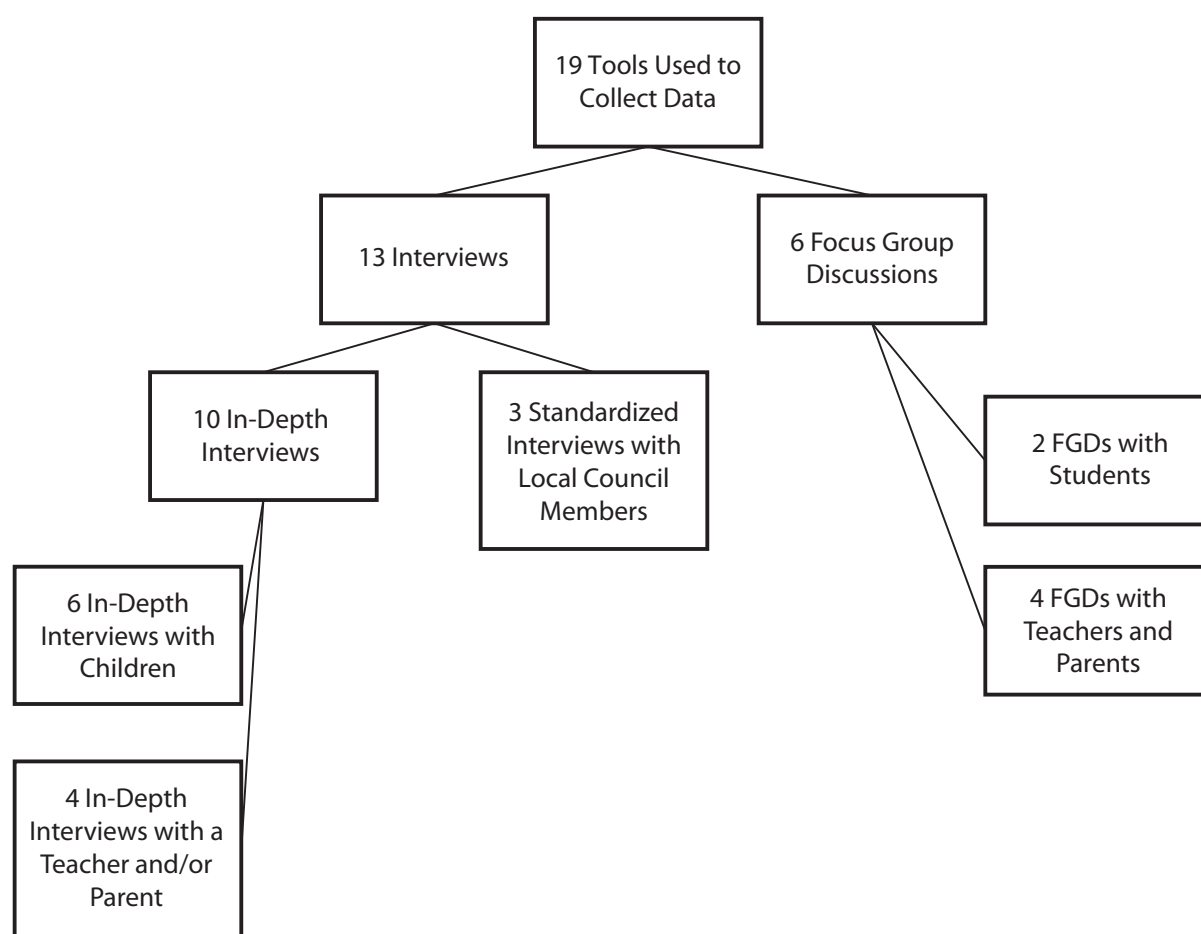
19 Tools Used to Collect Data

13 Interviews

6 Focus Group Discussions

10 In-Depth Interviews

3 Standardized Interviews with Local Council Members

2 FGDs with Students

4 FGDs with Teachers and Parents

6 In-Depth Interviews with Children

4 In-Depth Interviews with a Teacher and/or Parent